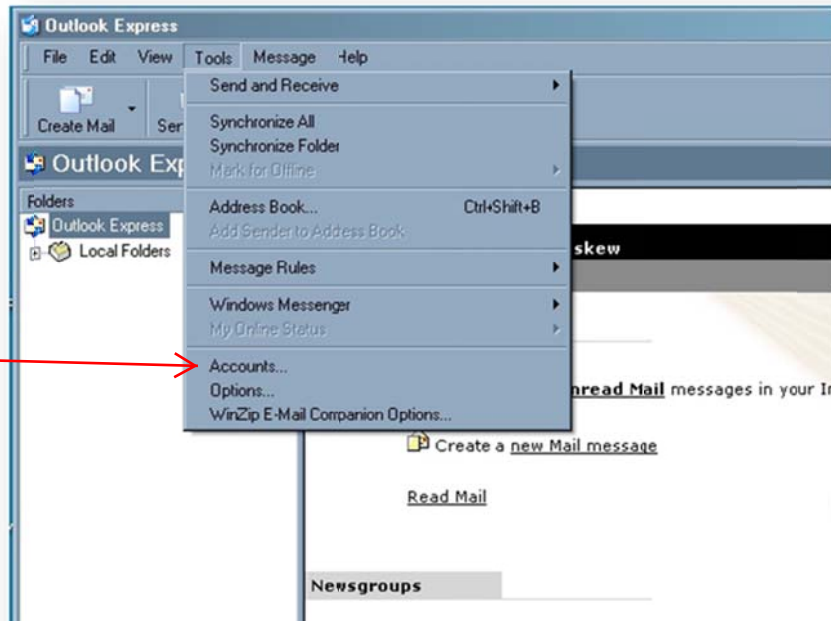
Outlook Express

File Edit View Tools Message Help

Create Mail Ser

Outlook Exp

Folders

Outlook Express

Local Folders

Send and Receive

Synchronize All

Synchronize Folder

Mark for Offline

Address Book... Ctrl+Shift+B

Add Sender to Address Book

Message Rules

Windows Messenger

My Online Status

Accounts...

Options...

WinZip E-Mail Companion Options...

skew

nread Mail messages in your I

Create a new Mail message

Read Mail

Newsgroups